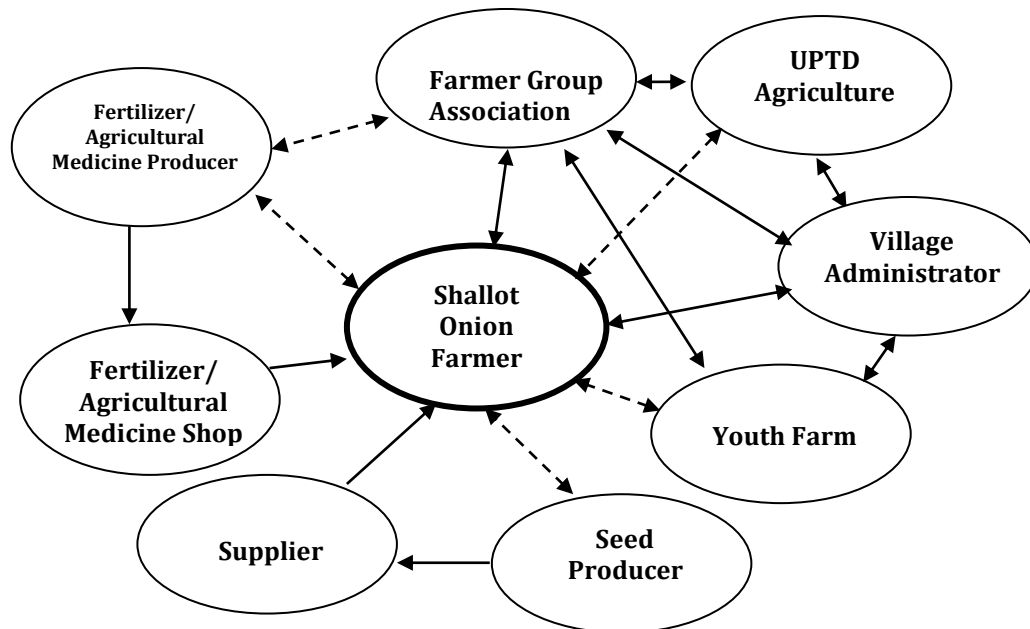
Farmer Group Association

UPTD Agriculture

Fertilizer/ Agricultural Medicine Producer

Village Administrator

Shallot Onion Farmer

Fertilizer/ Agricultural Medicine Shop

Youth Farm

Supplier

Seed Producer